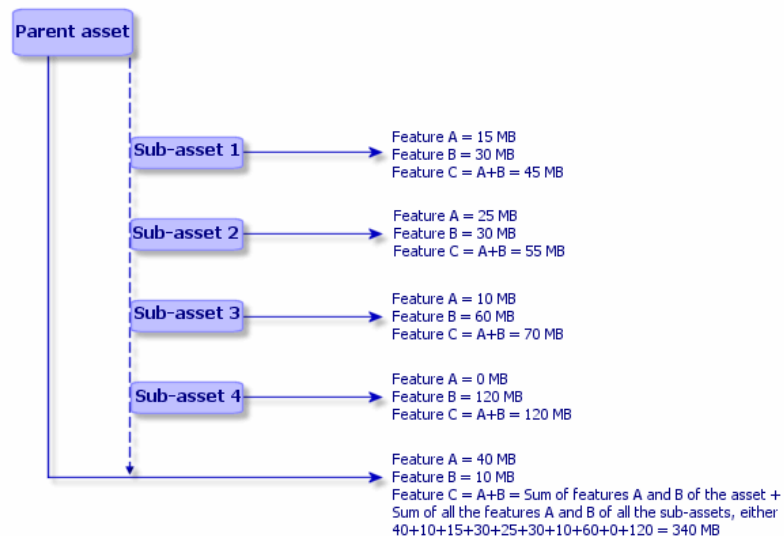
Parent asset

Sub-asset 1

Feature A = 15 MB
Feature B = 30 MB
Feature C = A+B = 45 MB

Sub-asset 2

Feature A = 25 MB
Feature B = 30 MB
Feature C = A+B = 55 MB

Sub-asset 3

Feature A = 10 MB
Feature B = 60 MB
Feature C = A+B = 70 MB

Sub-asset 4

Feature A = 0 MB
Feature B = 120 MB
Feature C = A+B = 120 MB

Feature A = 40 MB
Feature B = 10 MB
Feature C = A+B = Sum of features A and B of the asset + Sum of all the features A and B of all the sub-assets, either 40+10+15+30+25+30+10+60+0+120 = 340 MB